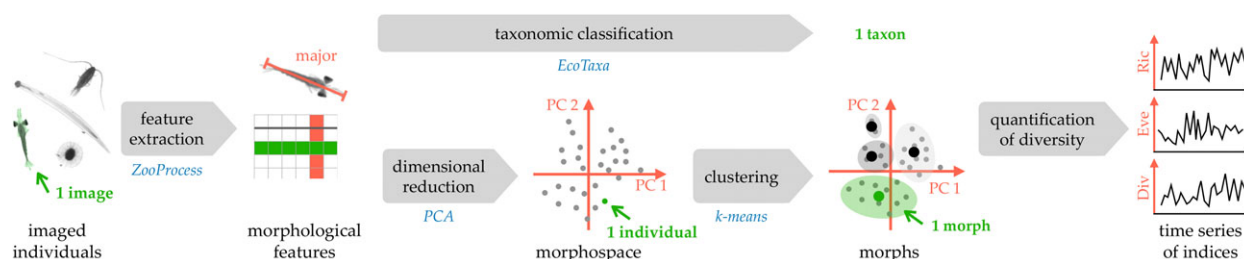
taxonomic classification

EcoTaxa

1 taxon

major

feature extraction

ZooProcess

1 image

imaged individuals

morphological features

PC 2

PC 1

dimensional reduction

PCA

1 individual

morphospace

clustering

k-means

PC 2

PC 1

1 morph

morphs

quantification of diversity

Ric

Eve

Div

time series of indices